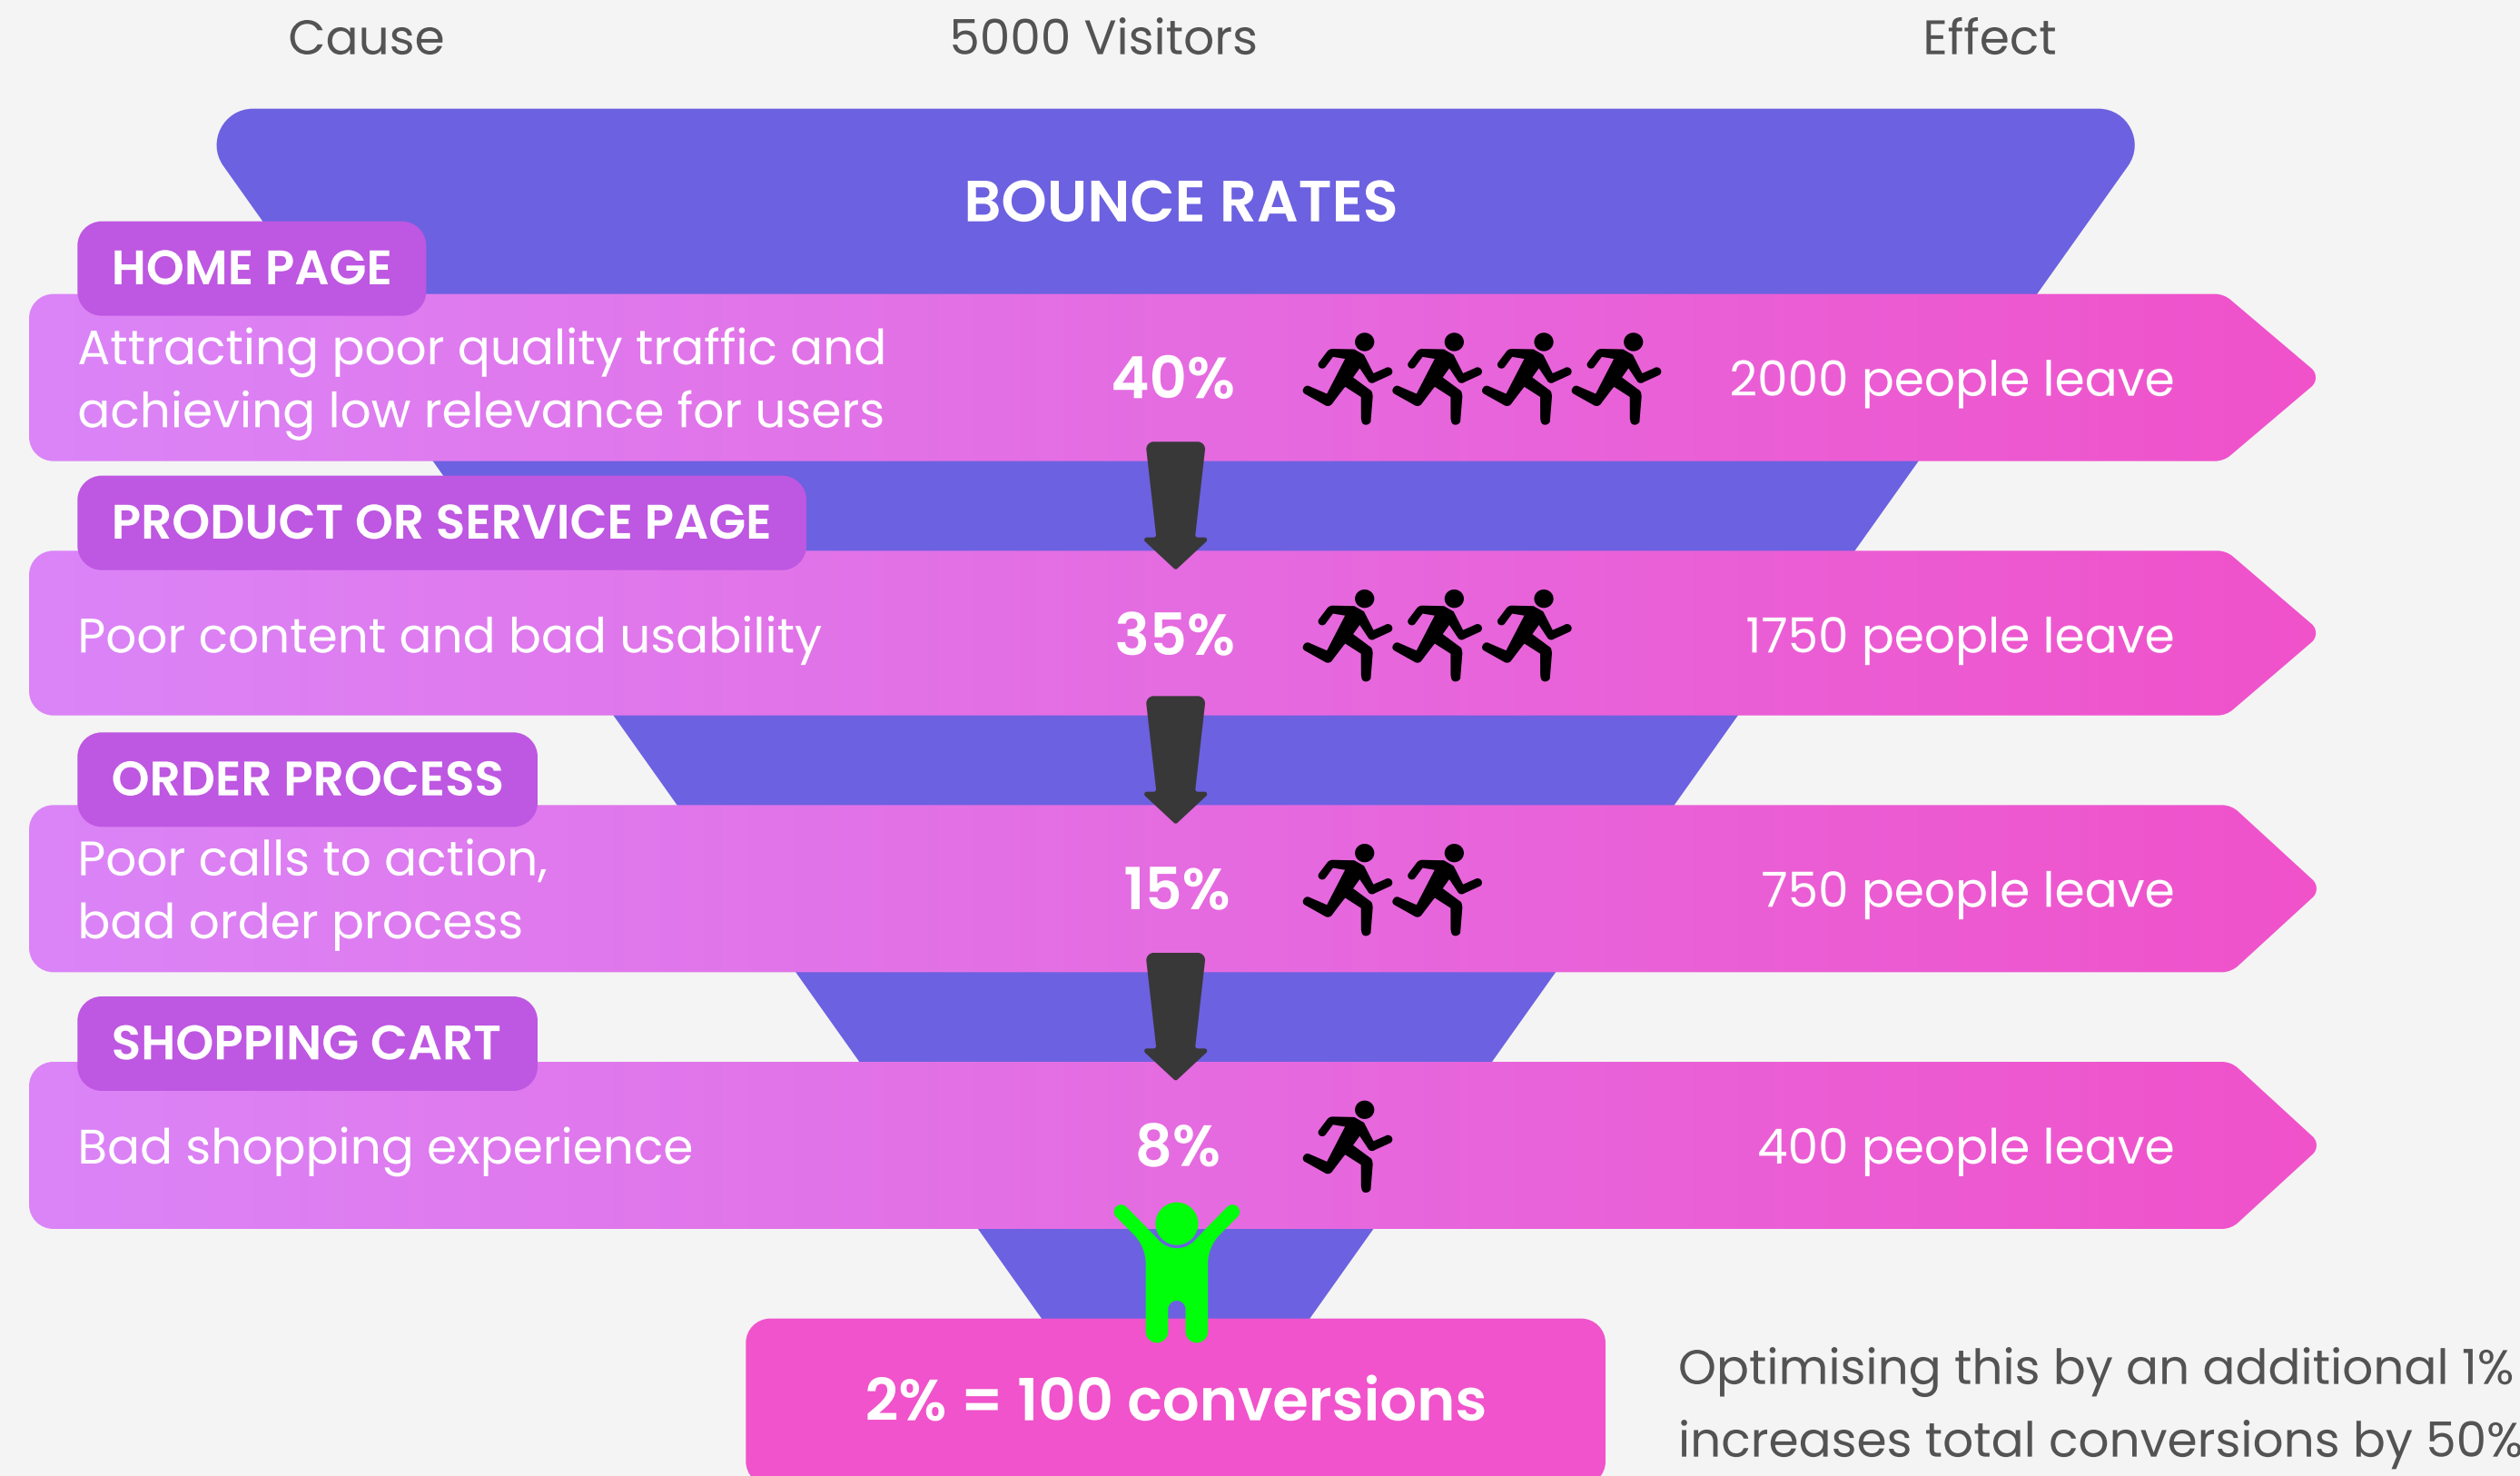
Cause

5000 Visitors

Effect

BOUNCE RATES

HOME PAGE

Attracting poor quality traffic and achieving low relevance for users

40%

2000 people leave

PRODUCT OR SERVICE PAGE

Poor content and bad usability

35%

1750 people leave

ORDER PROCESS

Poor calls to action, bad order process

15%

750 people leave

SHOPPING CART

Bad shopping experience

8%

400 people leave

2% = 100 conversions

Optimising this by an additional 1% increases total conversions by 50%